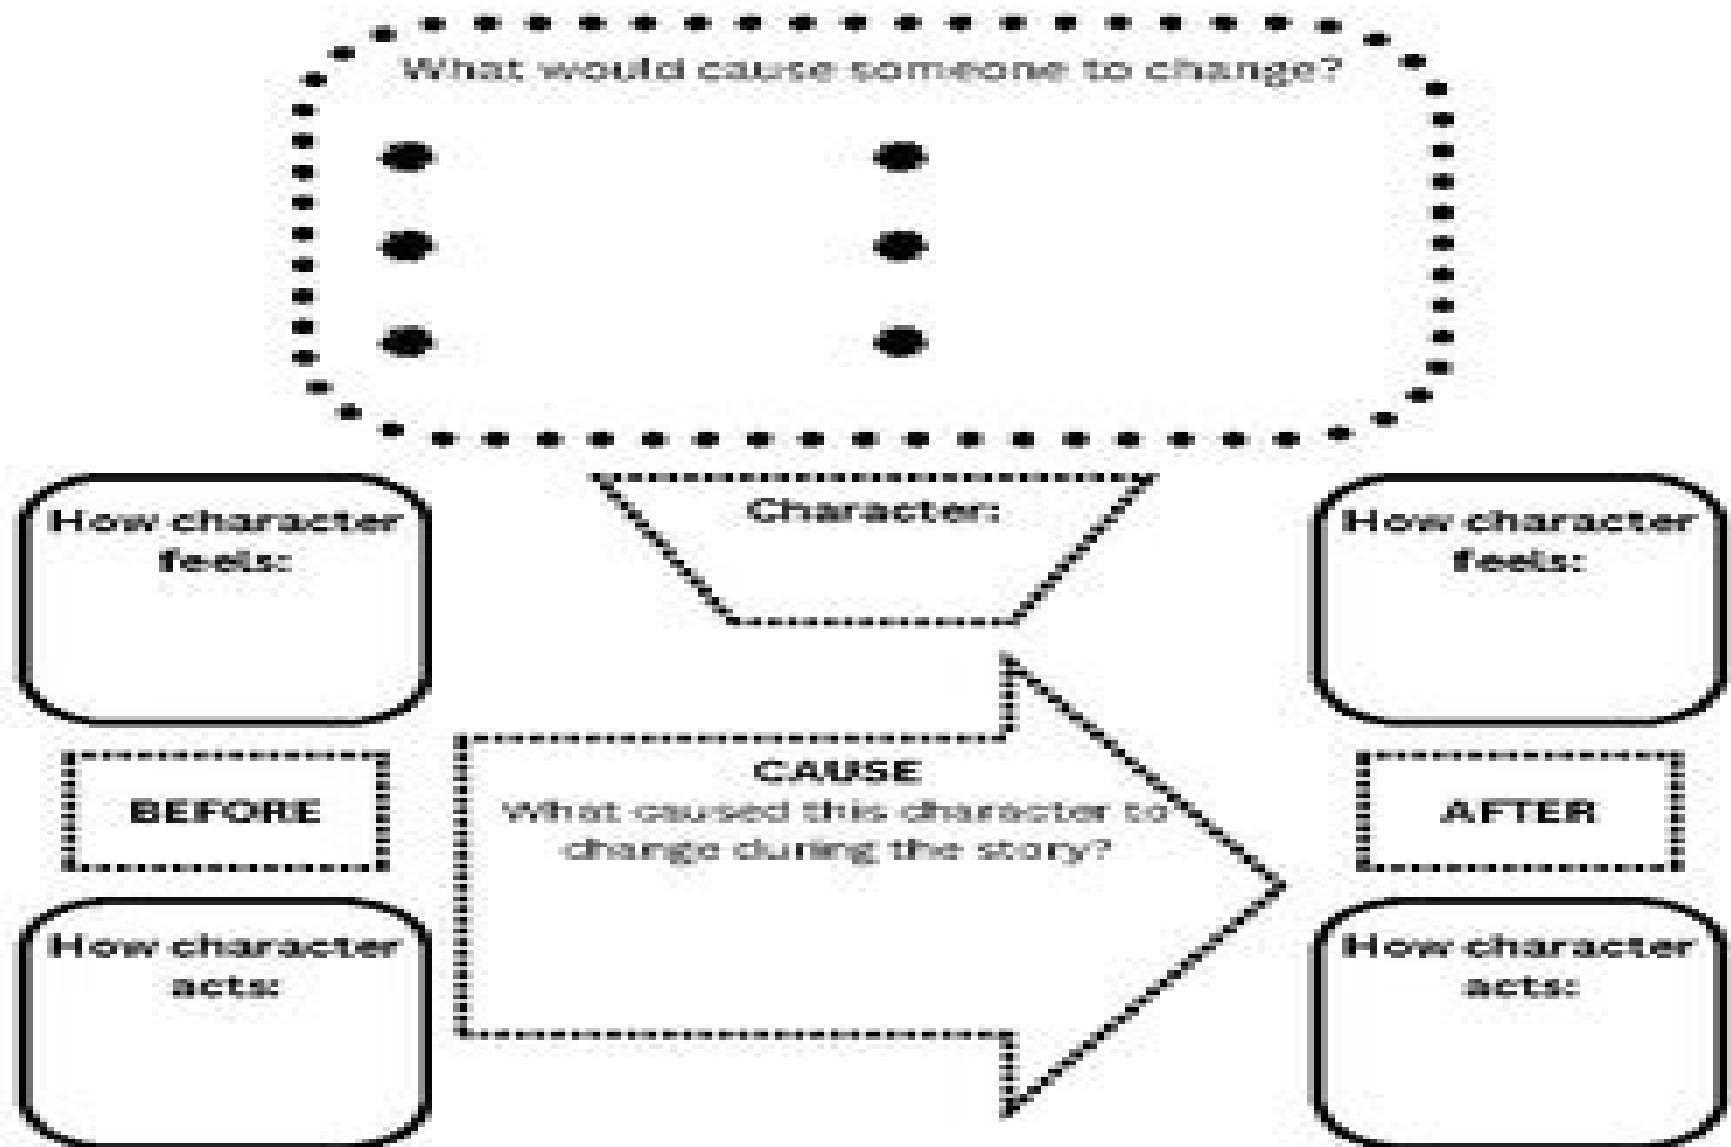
What would cause someone to change?

•
•
•
•
•
•

Character:

How character feels:

BEFORE

How character acts:

CAUSE
What caused this character to change during the story?

How character feels:

AFTER

How character acts: